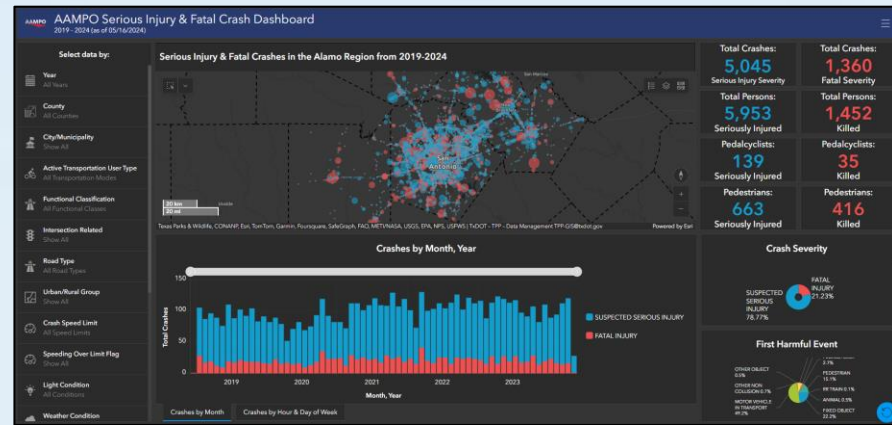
AAMPO AAMPO Serious Injury & Fatal Crash Dashboard
2019 - 2024 (as of 05/16/2024)

Select data by:

Year
All Years

County
All Counties

City/Municipality
Show All

Active Transportation User Type
All Transportation Modes

Functional Classification
All Functional Classes

Intersection Related
Show All

Road Type
All Road Types

Urban/Rural Group
Show All

Crash Speed Limit
All Speed Limits

Speeding Over Limit Flag
Show All

Light Condition
All Conditions

Weather Condition

Serious Injury & Fatal Crashes in the Alamo Region from 2019-2024

San Marcos
San Antonio

20 km
20 mi

Texas Parks & Wildlife, CONANP, Esri, TomTom, Garmin, Foursquare, SafeGraph, FAO, METI/NASA, USGS, EPA, NPS, USFWS | TxDOT - TPP - Data Management TPP-GIS@txdot.gov

Powered by Esri

Total Crashes:
5,045
Serious Injury Severity

Total Crashes:
1,360
Fatal Severity

Total Persons:
5,953
Seriously Injured

Total Persons:
1,452
Killed

Pedalcyclists:
139
Seriously Injured

Pedalcyclists:
35
Killed

Pedestrians:
663
Seriously Injured

Pedestrians:
416
Killed

Crashes by Month, Year

150
100
50
0

Total Crashes

2019 2020 2021 2022 2023

Month, Year

SUSPECTED SERIOUS INJURY
FATAL INJURY

Crash Severity

SUSPECTED SERIOUS INJURY 78.77%
FATAL INJURY 21.23%

First Harmful Event

OTHER OBJECT 0.5%
OTHER NON COLLISION 0.7%
MOTOR VEHICLE IN TRANSPORT 49.2%
PEDESTRIAN 18.1%
RR TRAIN 0.1%
ANIMAL 0.5%
FIXED OBJECT 22.3%
3.7%

Crashes by Month
Crashes by Hour & Day of Week